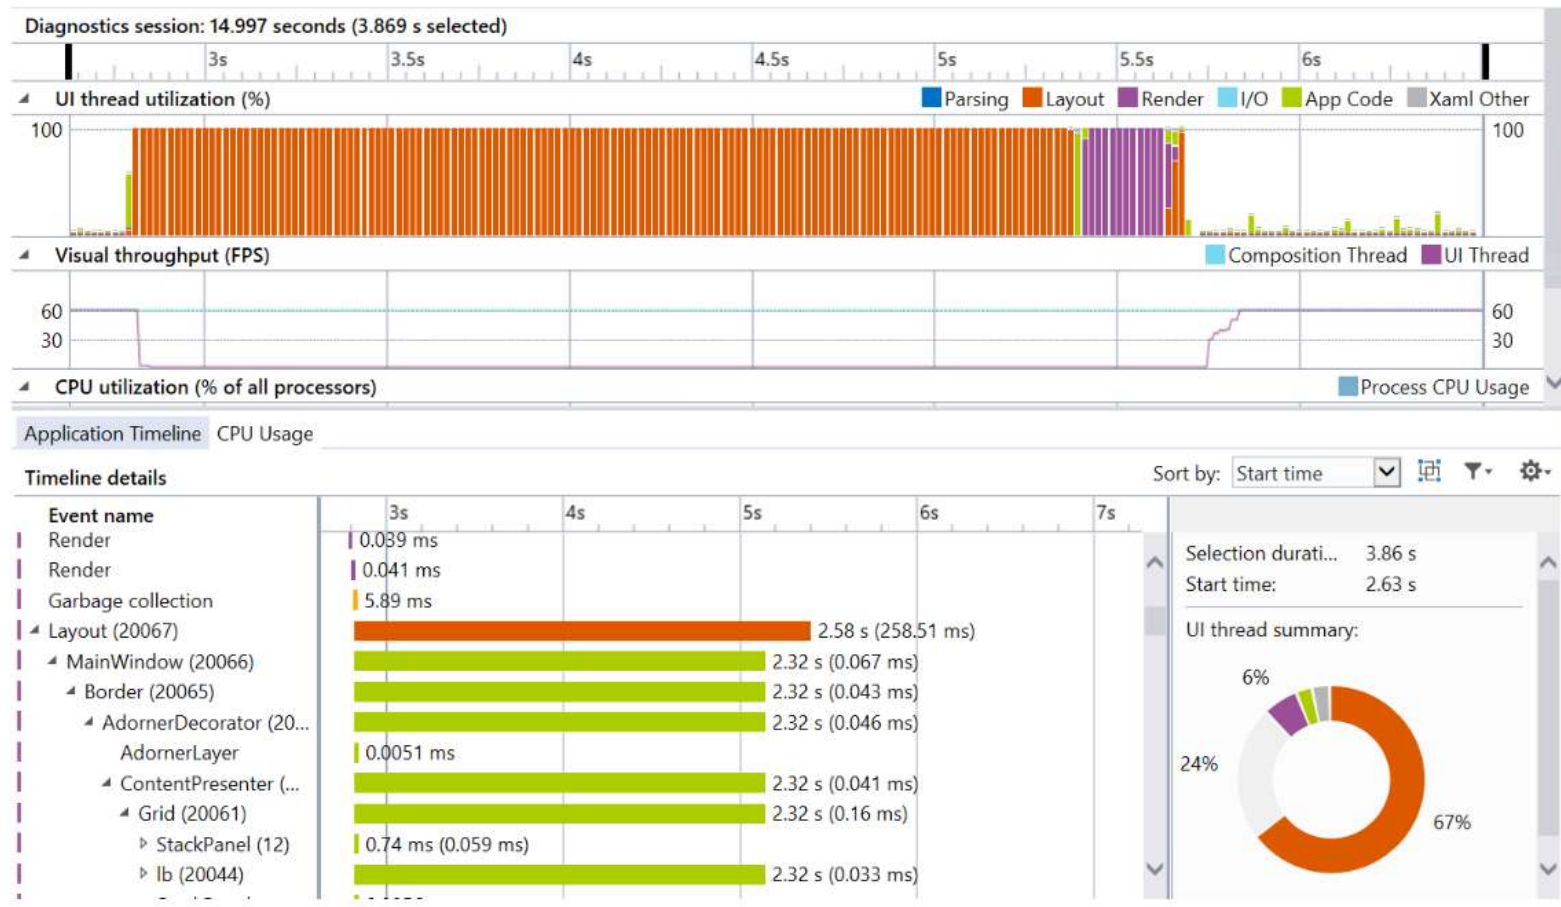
Diagnostics session: 14.997 seconds (3.869 s selected)

3s 3.5s 4s 4.5s 5s 5.5s 6s

UI thread utilization (%)
Parsing Layout Render I/O App Code Xaml Other

100 100

Visual throughput (FPS)
Composition Thread UI Thread

60 60
30 30

CPU utilization (% of all processors)
Process CPU Usage

Application Timeline CPU Usage

Timeline details
Sort by: Start time

| Event name | 3s 4s 5s 6s 7s |
|---|---|
| Render | 0.039 ms |
| Render | 0.041 ms |
| Garbage collection | 5.89 ms |
| Layout (20067) | 2.58 s (258.51 ms) |
| MainWindow (20066) | 2.32 s (0.067 ms) |
| Border (20065) | 2.32 s (0.043 ms) |
| AdornerDecorator (20... | 2.32 s (0.046 ms) |
| AdornerLayer | 0.0051 ms |
| ContentPresenter (... | 2.32 s (0.041 ms) |
| Grid (20061) | 2.32 s (0.16 ms) |
| StackPanel (12) | 0.74 ms (0.059 ms) |
| lb (20044) | 2.32 s (0.033 ms) |

Selection durati... 3.86 s
Start time: 2.63 s
UI thread summary:

6%
24%
67%